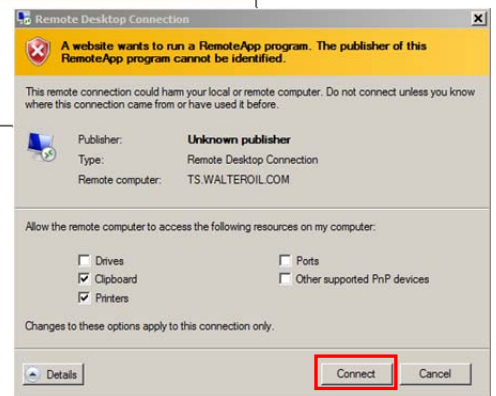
Remote Desktop Connection

A website wants to run a RemoteApp program. The publisher of this RemoteApp program cannot be identified.

This remote connection could harm your local or remote computer. Do not connect unless you know where this connection came from or have used it before.

| Publisher: | Unknown publisher |
|---|---|
| Type: | Remote Desktop Connection |
| Remote computer: | TS.WALTEROIL.COM |

Allow the remote computer to access the following resources on my computer:

Drives
Clipboard
Printers
Ports
Other supported PnP devices

Changes to these options apply to this connection only.

Details
Connect
Cancel